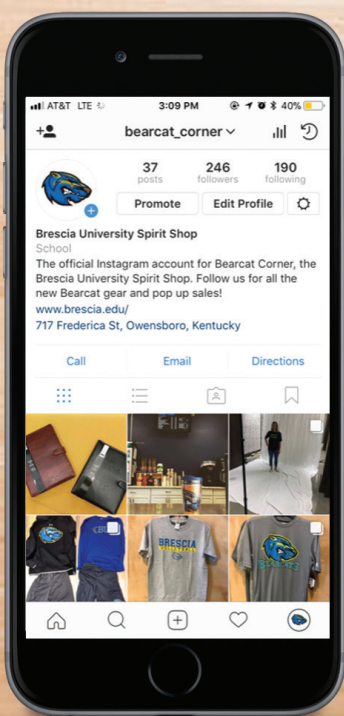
AT&T LTE 3:09 PM 40%

bearcat_corner

37 posts
246 followers
190 following

Promote
Edit Profile

Brescia University Spirit Shop
School
The official Instagram account for Bearcat Corner, the Brescia University Spirit Shop. Follow us for all the new Bearcat gear and pop up sales!
www.brescia.edu/
717 Frederica St, Owensboro, Kentucky

Call
Email
Directions

BRESCIA VOLLEYBALL
BRESCIA